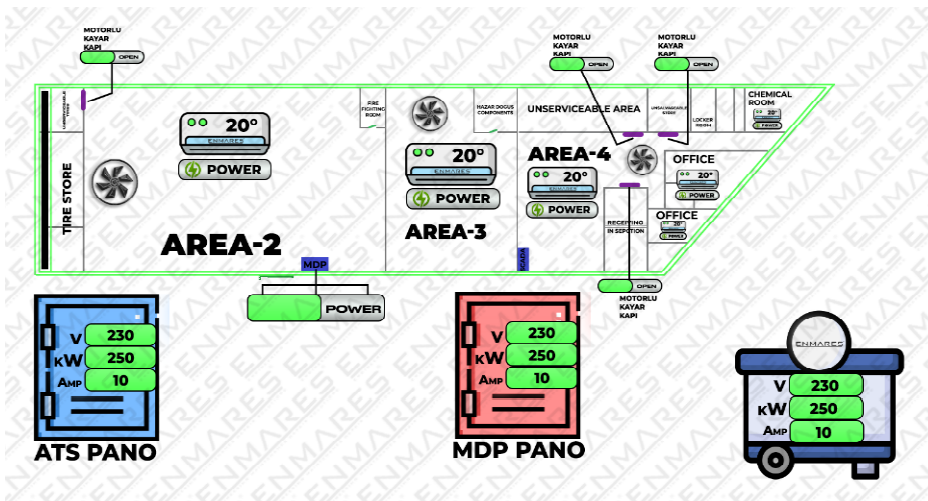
MOTORLU KAYAR KAPI
OPEN

MOTORLU KAYAR KAPI
OPEN

MOTORLU KAYAR KAPI
OPEN

UNSERVICEABLE

TIRE STORE

20°
ENMARES
POWER

AREA-2

FIRE FIGHTING ROOM

20°
ENMARES
POWER

AREA-3

HAZAR DOGUS COMPONENTS

UNSERVICEABLE AREA

UNSALVAGEABLE STORE

LOCKER ROOM

CHEMICAL ROOM
20°
POWER

AREA-4

20°
ENMARES
POWER

OFFICE
20°
POWER

OFFICE
20°
POWER

RECEIVING IN SEPCTION

MDP

POWER

OPEN
MOTORLU KAYAR KAPI

V 230
kW 250
AMP 10
ATS PANO

V 230
kW 250
AMP 10
MDP PANO

ENMARES
V 230
kW 250
AMP 10

ENMARES